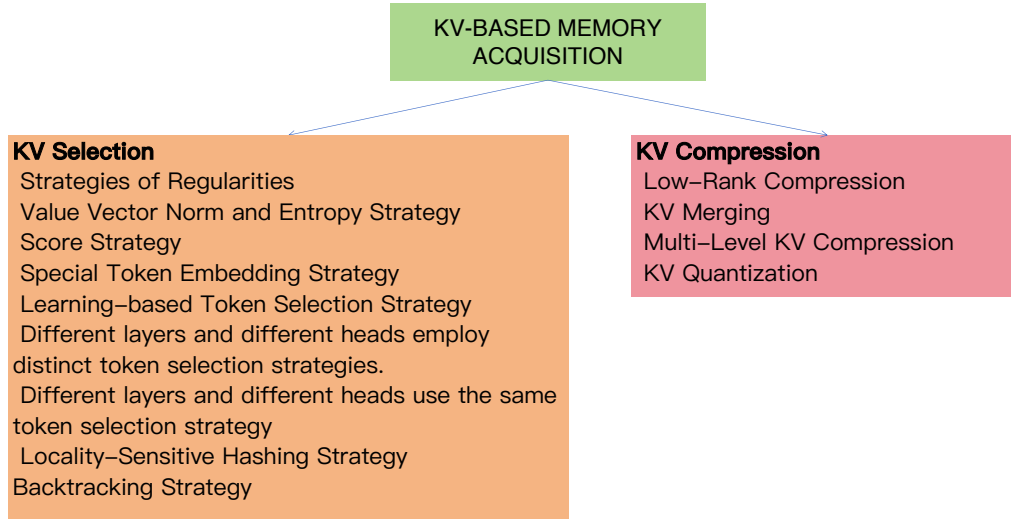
KV-BASED MEMORY ACQUISITION

KV Selection
Strategies of Regularities
Value Vector Norm and Entropy Strategy
Score Strategy
Special Token Embedding Strategy
Learning-based Token Selection Strategy
Different layers and different heads employ distinct token selection strategies.
Different layers and different heads use the same token selection strategy
Locality-Sensitive Hashing Strategy
Backtracking Strategy

KV Compression
Low-Rank Compression
KV Merging
Multi-Level KV Compression
KV Quantization